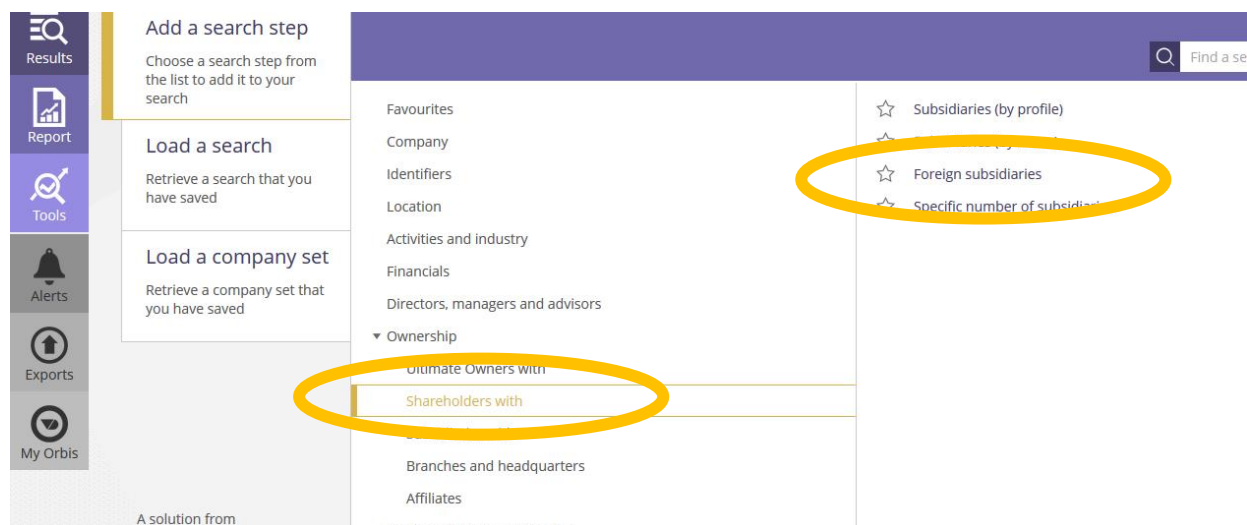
Results

Report

Tools

Alerts

Exports

My Orbis

Add a search step

Choose a search step from the list to add it to your search

Load a search

Retrieve a search that you have saved

Load a company set

Retrieve a company set that you have saved

A solution from

Find a se

Favourites
Company
Identifiers
Location
Activities and industry
Financials
Directors, managers and advisors
▾ Ownership
Ultimate Owners with
Shareholders with
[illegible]
Branches and headquarters
Affiliates

Subsidiaries (by profile)
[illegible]
Foreign subsidiaries
Specific number of subsidia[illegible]